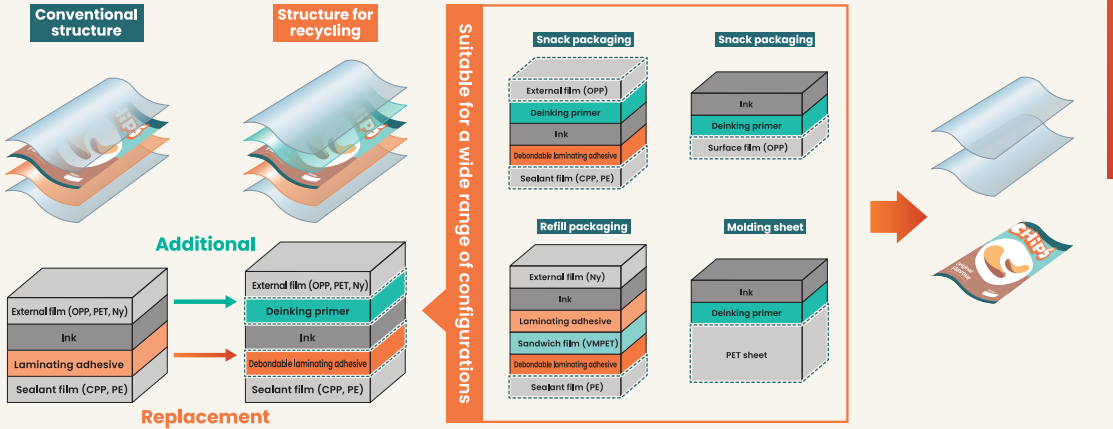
Conventional structure

Structure for recycling

Additional

External film (OPP, PET, Ny)
Ink
Laminating adhesive
Sealant film (CPP, PE)

External film (OPP, PET, Ny)
Deinking primer
Ink
Debondable laminating adhesive
Sealant film (CPP, PE)

Replacement

Suitable for a wide range of configurations

Snack packaging
External film (OPP)
Deinking primer
Ink
Debondable laminating adhesive
Sealant film (CPP, PE)

Snack packaging
Ink
Deinking primer
Surface film (OPP)

Refill packaging
External film (Ny)
Ink
Laminating adhesive
Sandwich film (VMPET)
Debondable laminating adhesive
Sealant film (PE)

Molding sheet
Ink
Deinking primer
PET sheet

CHIPS